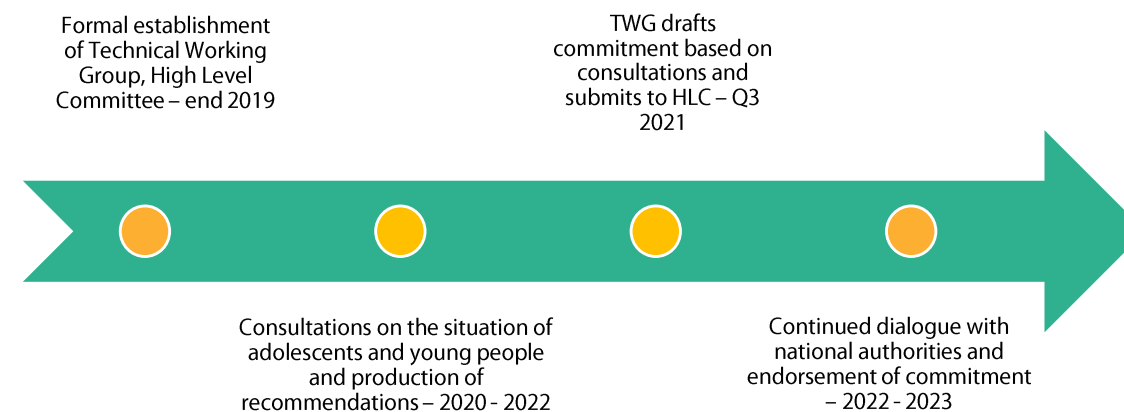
Formal establishment of Technical Working Group, High Level Committee – end 2019

TWG drafts commitment based on consultations and submits to HLC – Q3 2021

Consultations on the situation of adolescents and young people and production of recommendations – 2020 - 2022

Continued dialogue with national authorities and endorsement of commitment – 2022 - 2023